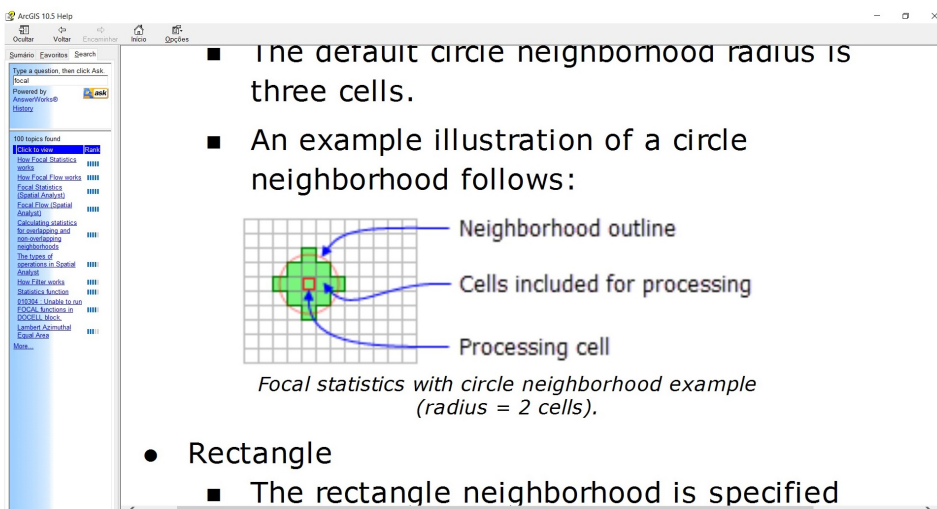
ArcGIS 10.5 Help

Ocultar Voltar Encaminhar Início Opções

Sumário Favoritos Search

Type a question, then click Ask.
focal
Powered by AnswerWorks®
ask
History

100 topics found
Click to view | Rank
How Focal Statistics works
How Focal Flow works
Focal Statistics (Spatial Analyst)
Focal Flow (Spatial Analyst)
Calculating statistics for overlapping and non-overlapping neighborhoods
The types of operations in Spatial Analyst
How Filter works
Statistics function
010304 : Unable to run FOCAL functions in DOCELL block.
Lambert Azimuthal Equal Area
More...

■ The default circle neighborhood radius is three cells.

■ An example illustration of a circle neighborhood follows:

Neighborhood outline

Cells included for processing

Processing cell

*Focal statistics with circle neighborhood example (radius = 2 cells).*

● Rectangle

■ The rectangle neighborhood is specified